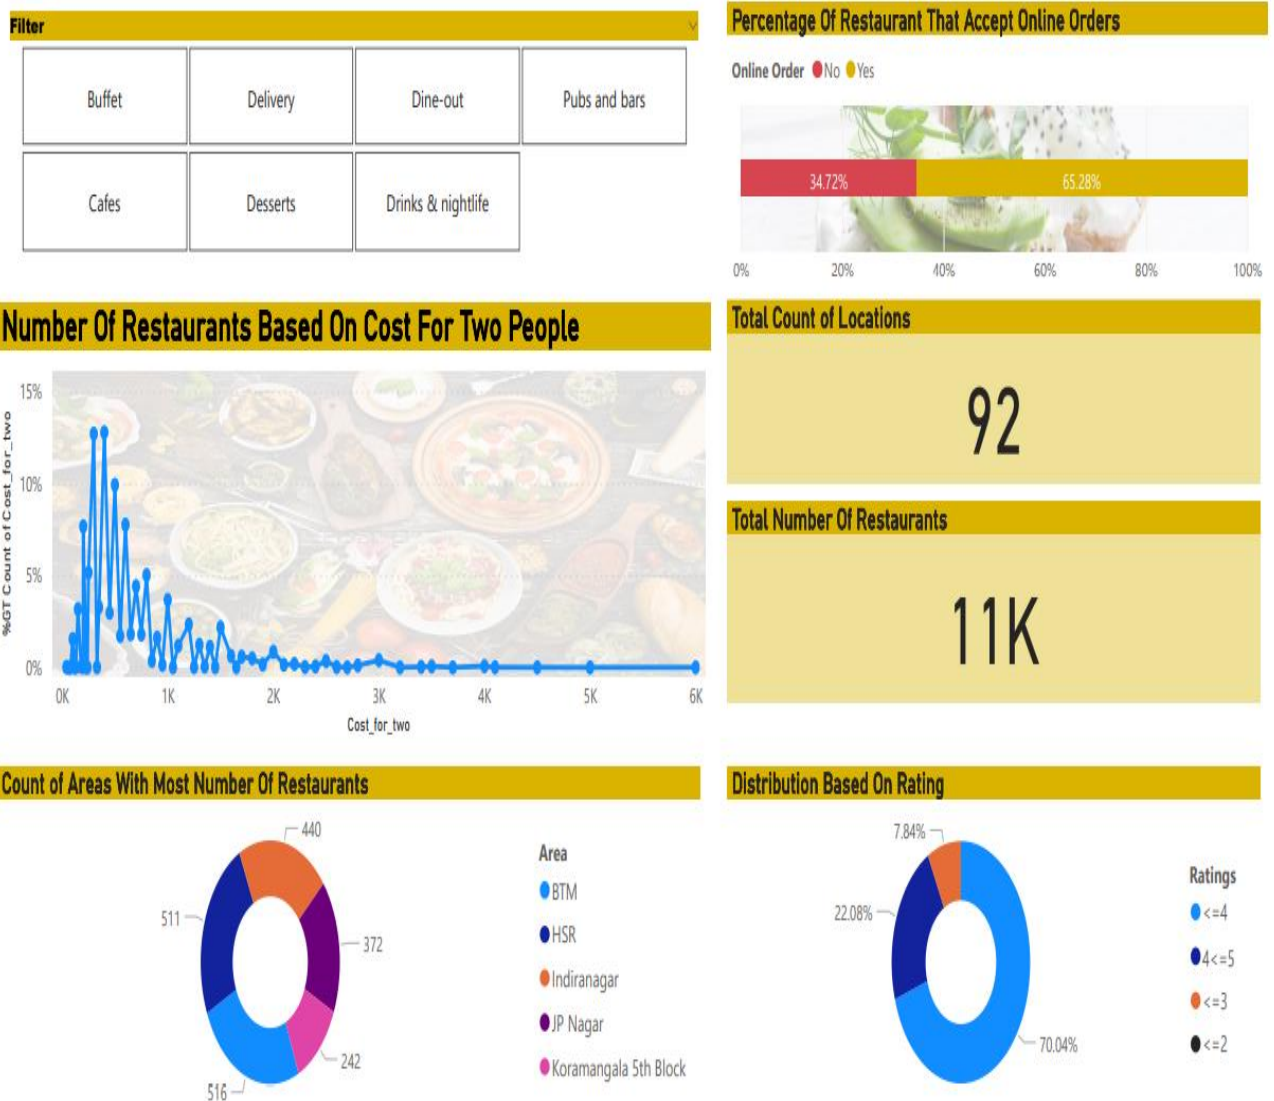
Filter

Buffet
Delivery
Dine-out
Pubs and bars
Cafes
Desserts
Drinks & nightlife

Percentage Of Restaurant That Accept Online Orders

Online Order ● No ● Yes

34.72%
65.28%

0% 20% 40% 60% 80% 100%

Number Of Restaurants Based On Cost For Two People

%GT Count of Cost_for_two

15%
10%
5%
0%

0K 1K 2K 3K 4K 5K 6K

Cost_for_two

Total Count of Locations

92

Total Number Of Restaurants

11K

Count of Areas With Most Number Of Restaurants

440
511
372
242
516

Area
BTM
HSR
Indiranagar
JP Nagar
Koramangala 5th Block

Distribution Based On Rating

7.84%
22.08%
70.04%

Ratings
<=4
4<=5
<=3
<=2